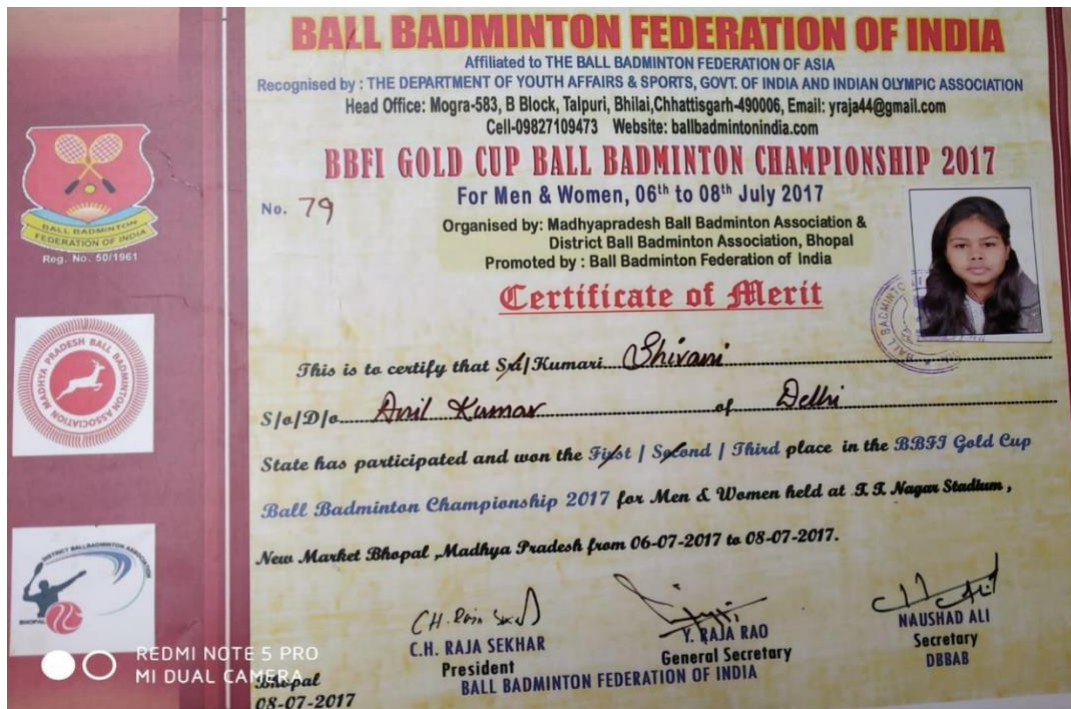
BALL BADMINTON FEDERATION OF INDIA
Affiliated to THE BALL BADMINTON FEDERATION OF ASIA
Recognised by : THE DEPARTMENT OF YOUTH AFFAIRS & SPORTS, GOVT. OF INDIA AND INDIAN OLYMPIC ASSOCIATION
Head Office: Mogra-583, B Block, Talpuri, Bhilai,Chhattisgarh-490006, Email: yraja44@gmail.com
Cell-09827109473 Website: ballbadmintonindia.com

BALL BADMINTON FEDERATION OF INDIA
Reg. No. 50/1961

MADHYA PRADESH BALL BADMINTON ASSOCIATION

DISTRICT BALL BADMINTON ASSOCIATION
BHOPAL

BBFI GOLD CUP BALL BADMINTON CHAMPIONSHIP 2017
For Men & Women, 06th to 08th July 2017
No. 79
Organised by: Madhyapradesh Ball Badminton Association & District Ball Badminton Association, Bhopal
Promoted by : Ball Badminton Federation of India

Certificate of Merit

This is to certify that Sri/Kumari Shivani
S/o/D/o Anil Kumar of Delhi
State has participated and won the First / Second / Third place in the BBFI Gold Cup Ball Badminton Championship 2017 for Men & Women held at T.T. Nagar Stadium, New Market Bhopal, Madhya Pradesh from 06-07-2017 to 08-07-2017.

C.H. RAJA SEKHAR
President

Y. RAJA RAO
General Secretary

NAUSHAD ALI
Secretary
DBBAB

BALL BADMINTON FEDERATION OF INDIA

Bhopal
08-07-2017

REDMI NOTE 5 PRO
MI DUAL CAMERA